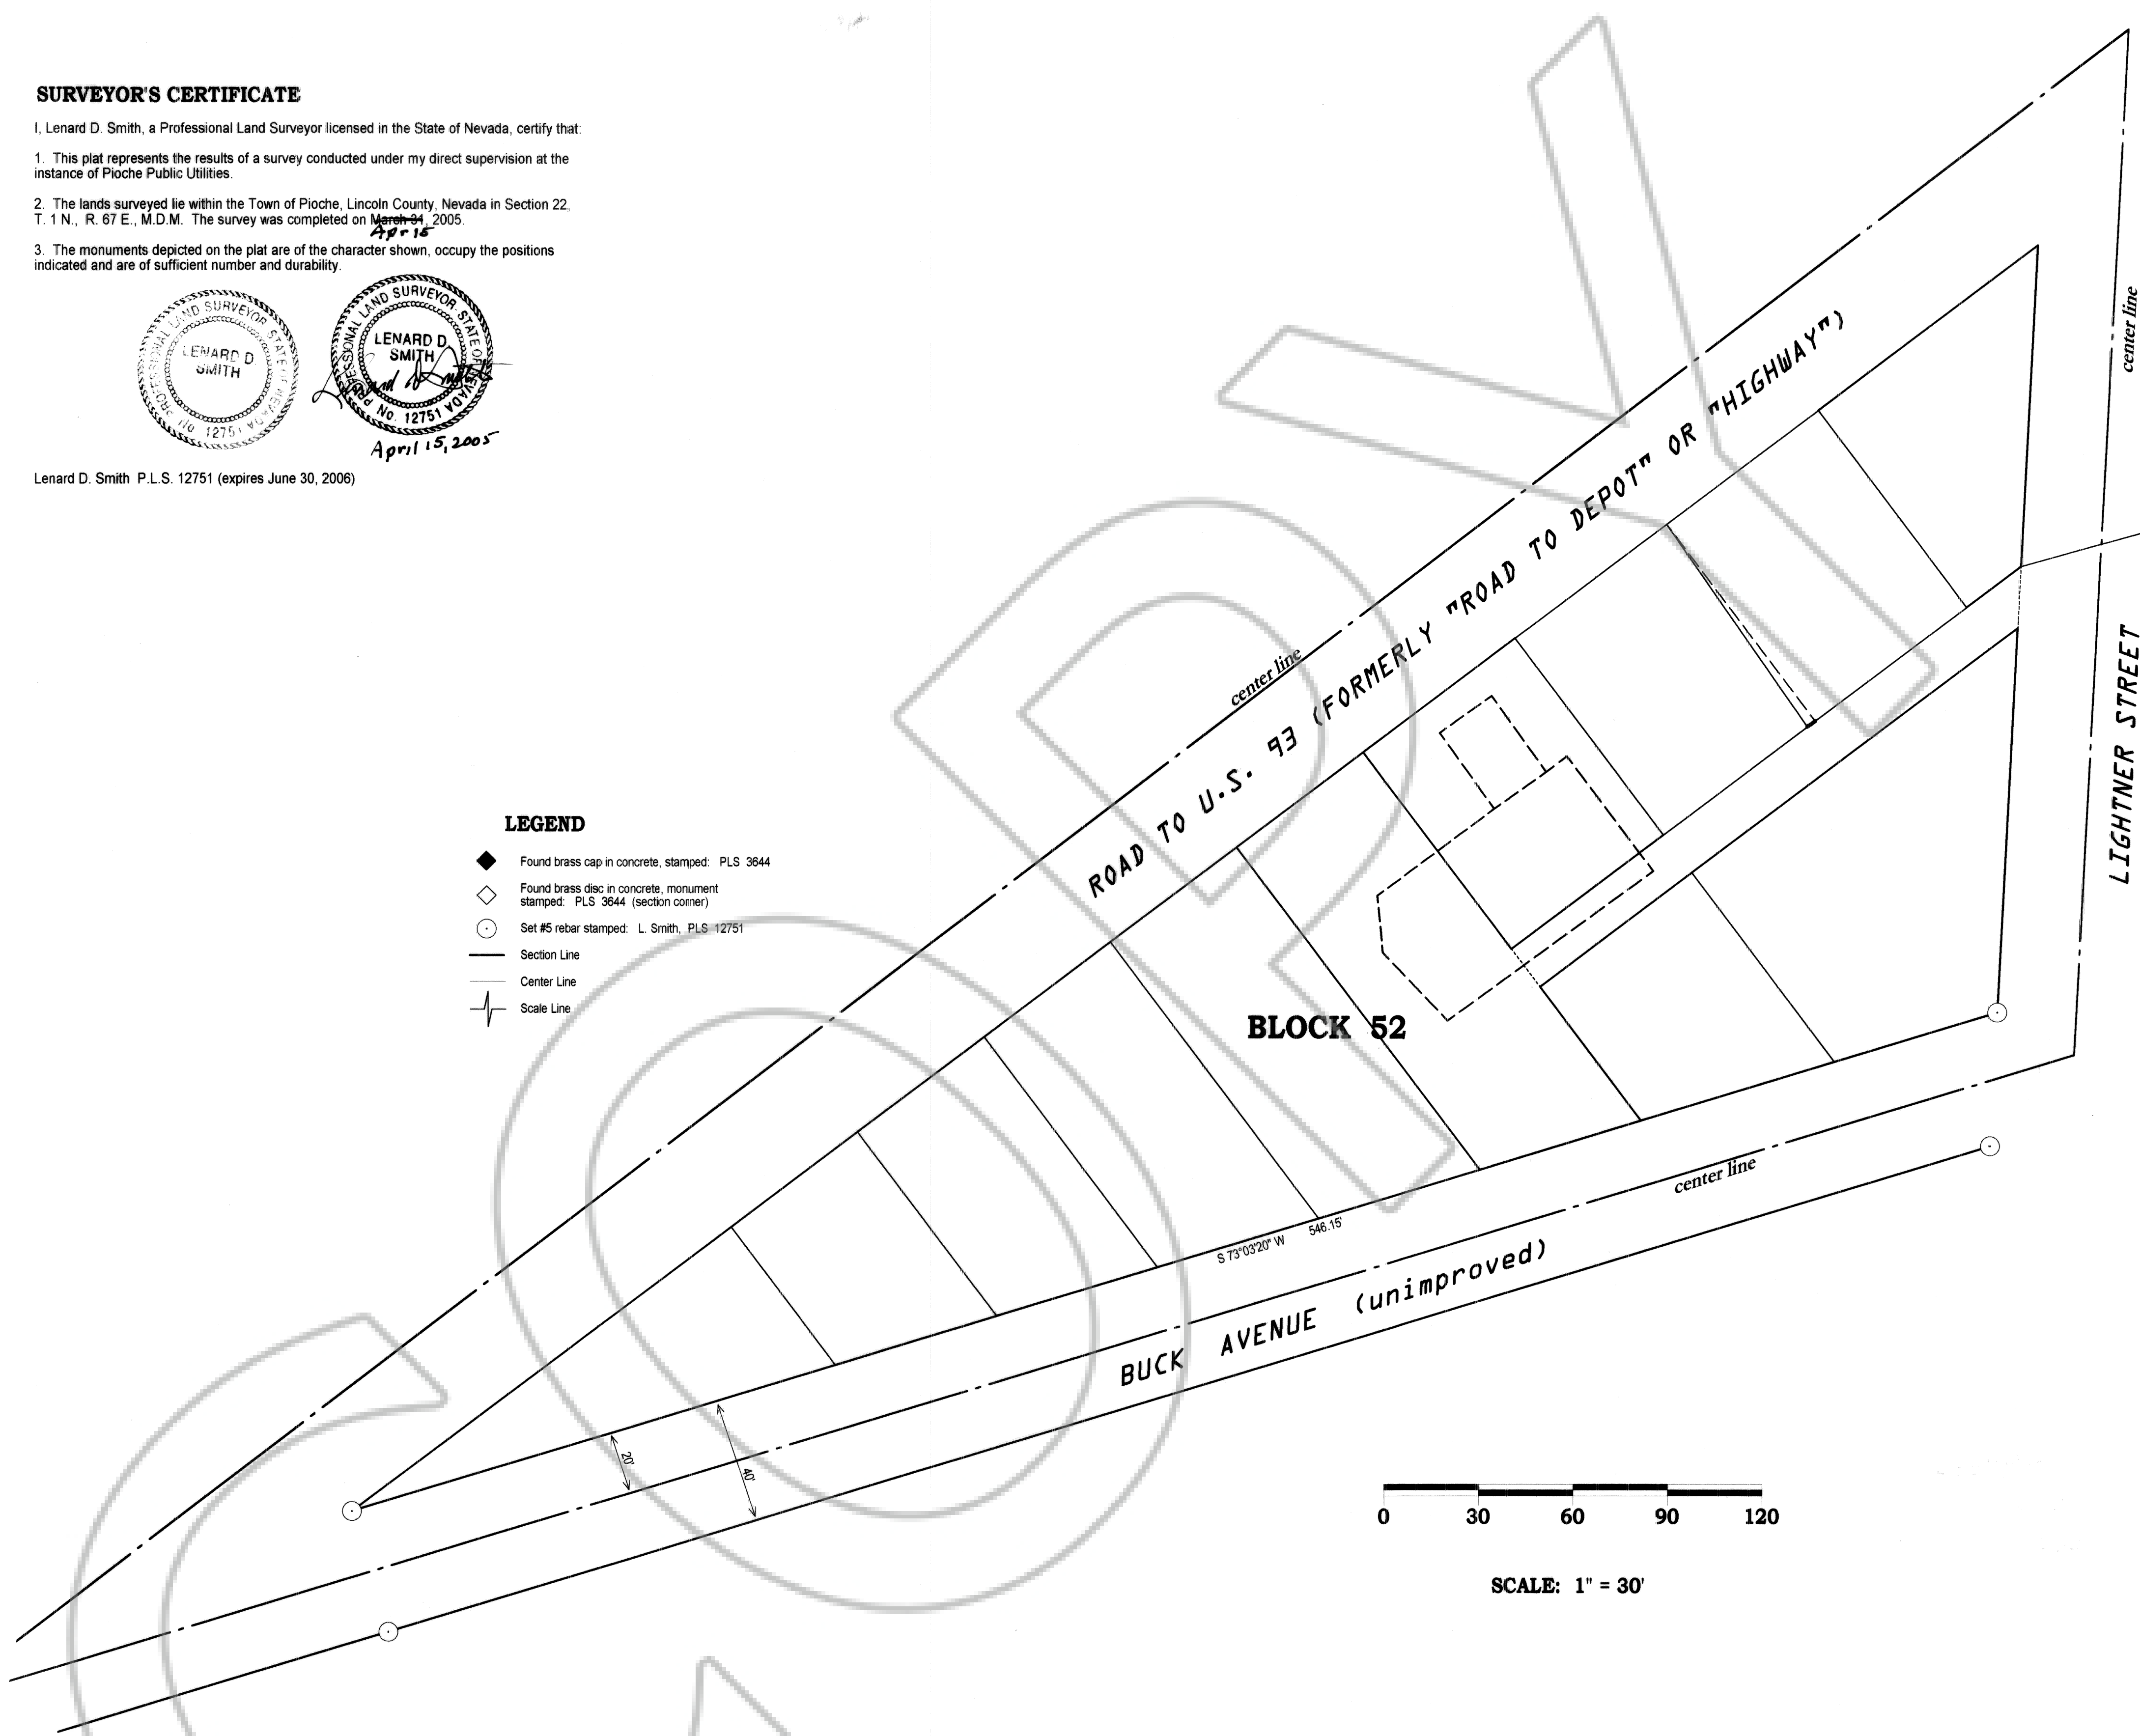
SURVEYOR'S CERTIFICATE

I, Lenard D. Smith, a Professional Land Surveyor licensed in the State of Nevada, certify that:

1. This plat represents the results of a survey conducted under my direct supervision at the instance of Pioche Public Utilities.

2. The lands surveyed lie within the Town of Pioche, Lincoln County, Nevada in Section 22, T. 1 N., R. 67 E., M.D.M. The survey was completed on ~~March 31~~ Apr 15, 2005.

3. The monuments depicted on the plat are of the character shown, occupy the positions indicated and are of sufficient number and durability.

PROFESSIONAL LAND SURVEYOR STATE OF NEVADA LENARD D SMITH No. 12751

PROFESSIONAL LAND SURVEYOR STATE OF NEVADA LENARD D SMITH No. 12751

April 15, 2005

Lenard D. Smith P.L.S. 12751 (expires June 30, 2006)

LEGEND

Found brass cap in concrete, stamped: PLS 3644

Found brass disc in concrete, monument stamped: PLS 3644 (section corner)

Set #5 rebar stamped: L. Smith, PLS 12751

Section Line

Center Line

Scale Line

center line

ROAD TO U.S. 93 (FORMERLY "ROAD TO DEPOT" OR "HIGHWAY")

center line

LIGHTNER STREET

BLOCK 52

S 73°03'20" W 546.15'

center line

BUCK AVENUE (unimproved)

20'

40'

0 30 60 90 120

SCALE: 1" = 30'

COPY